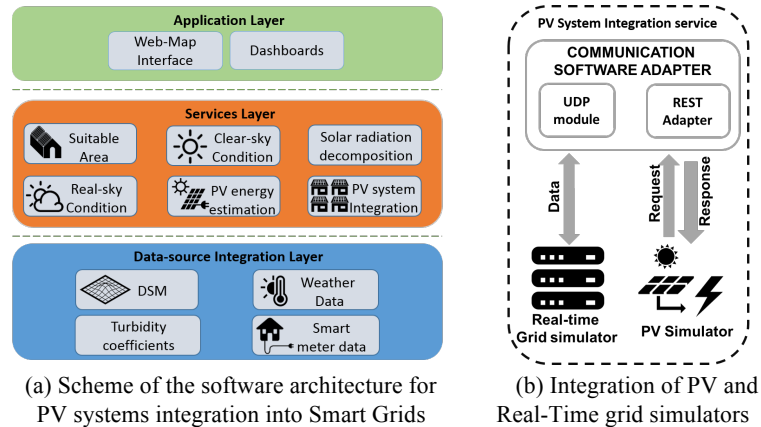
Application Layer

Web-Map Interface

Dashboards

Services Layer

Suitable Area

Clear-sky Condition

Solar radiation decomposition

Real-sky Condition

PV energy estimation

PV system Integration

Data-source Integration Layer

DSM

Weather Data

Turbidity coefficients

Smart meter data

(a) Scheme of the software architecture for PV systems integration into Smart Grids

PV System Integration service

COMMUNICATION SOFTWARE ADAPTER

UDP module

REST Adapter

Data

Request

Response

Real-time Grid simulator

PV Simulator

(b) Integration of PV and Real-Time grid simulators